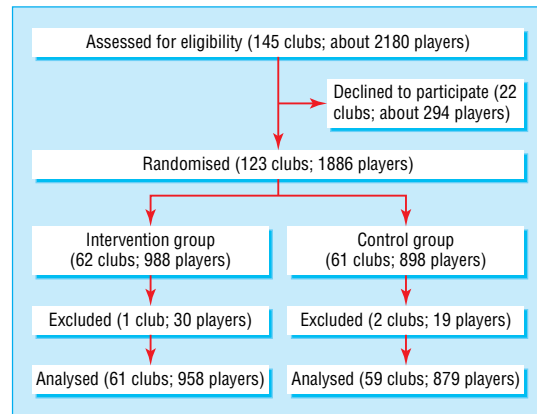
Assessed for eligibility (145 clubs; about 2180 players)

Declined to participate (22 clubs; about 294 players)

Randomised (123 clubs; 1886 players)

Intervention group (62 clubs; 988 players)

Control group (61 clubs; 898 players)

Excluded (1 club; 30 players)

Excluded (2 clubs; 19 players)

Analysed (61 clubs; 958 players)

Analysed (59 clubs; 879 players)